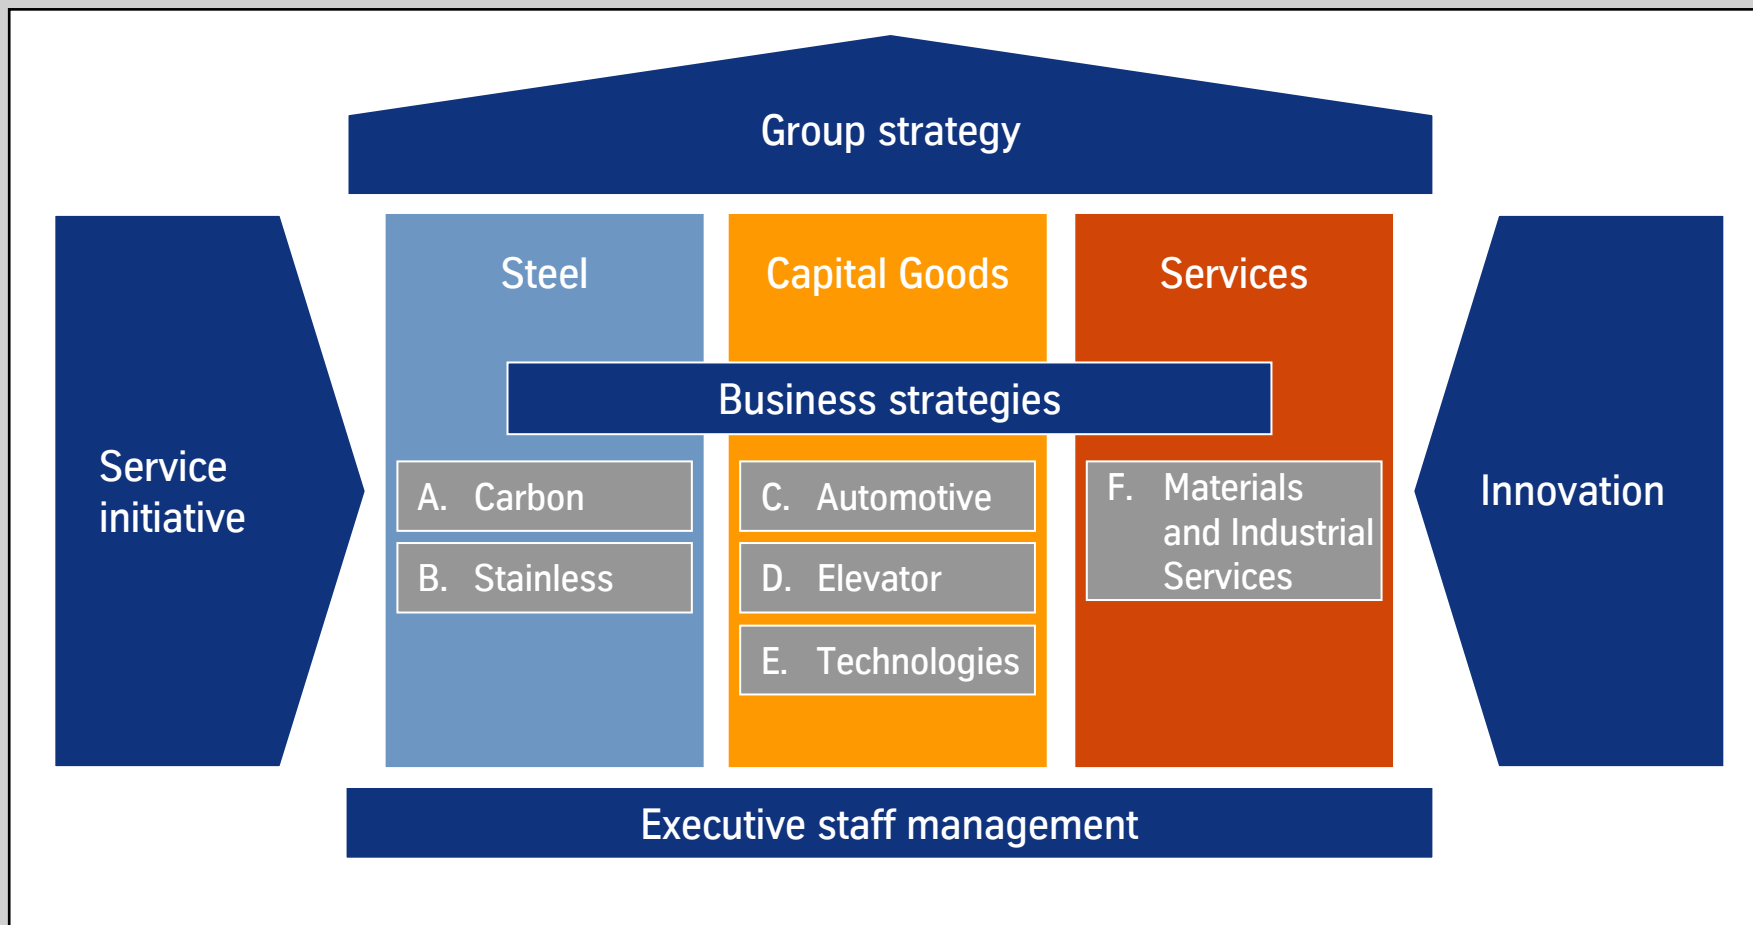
Group strategy

Service initiative

Steel

Capital Goods

Services

Business strategies

A. Carbon

B. Stainless

C. Automotive

D. Elevator

E. Technologies

F. Materials and Industrial Services

Innovation

Executive staff management